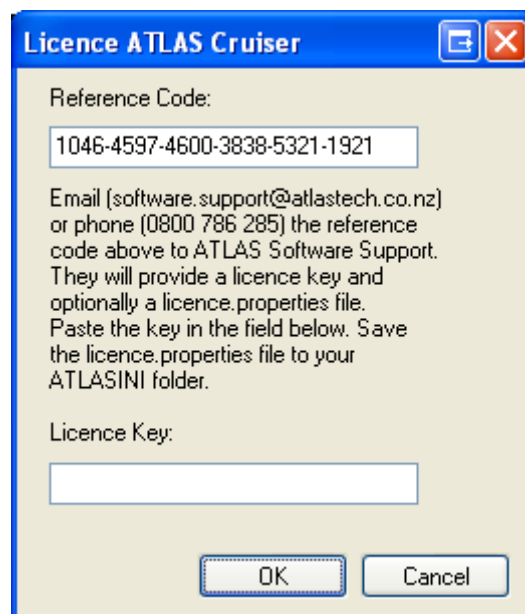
Licence ATLAS Cruiser

Reference Code:

1046-4597-4600-3838-5321-1921

Email (software.support@atlastech.co.nz) or phone (0800 786 285) the reference code above to ATLAS Software Support. They will provide a licence key and optionally a licence.properties file. Paste the key in the field below. Save the licence.properties file to your ATLASINI folder.

Licence Key:

OK

Cancel